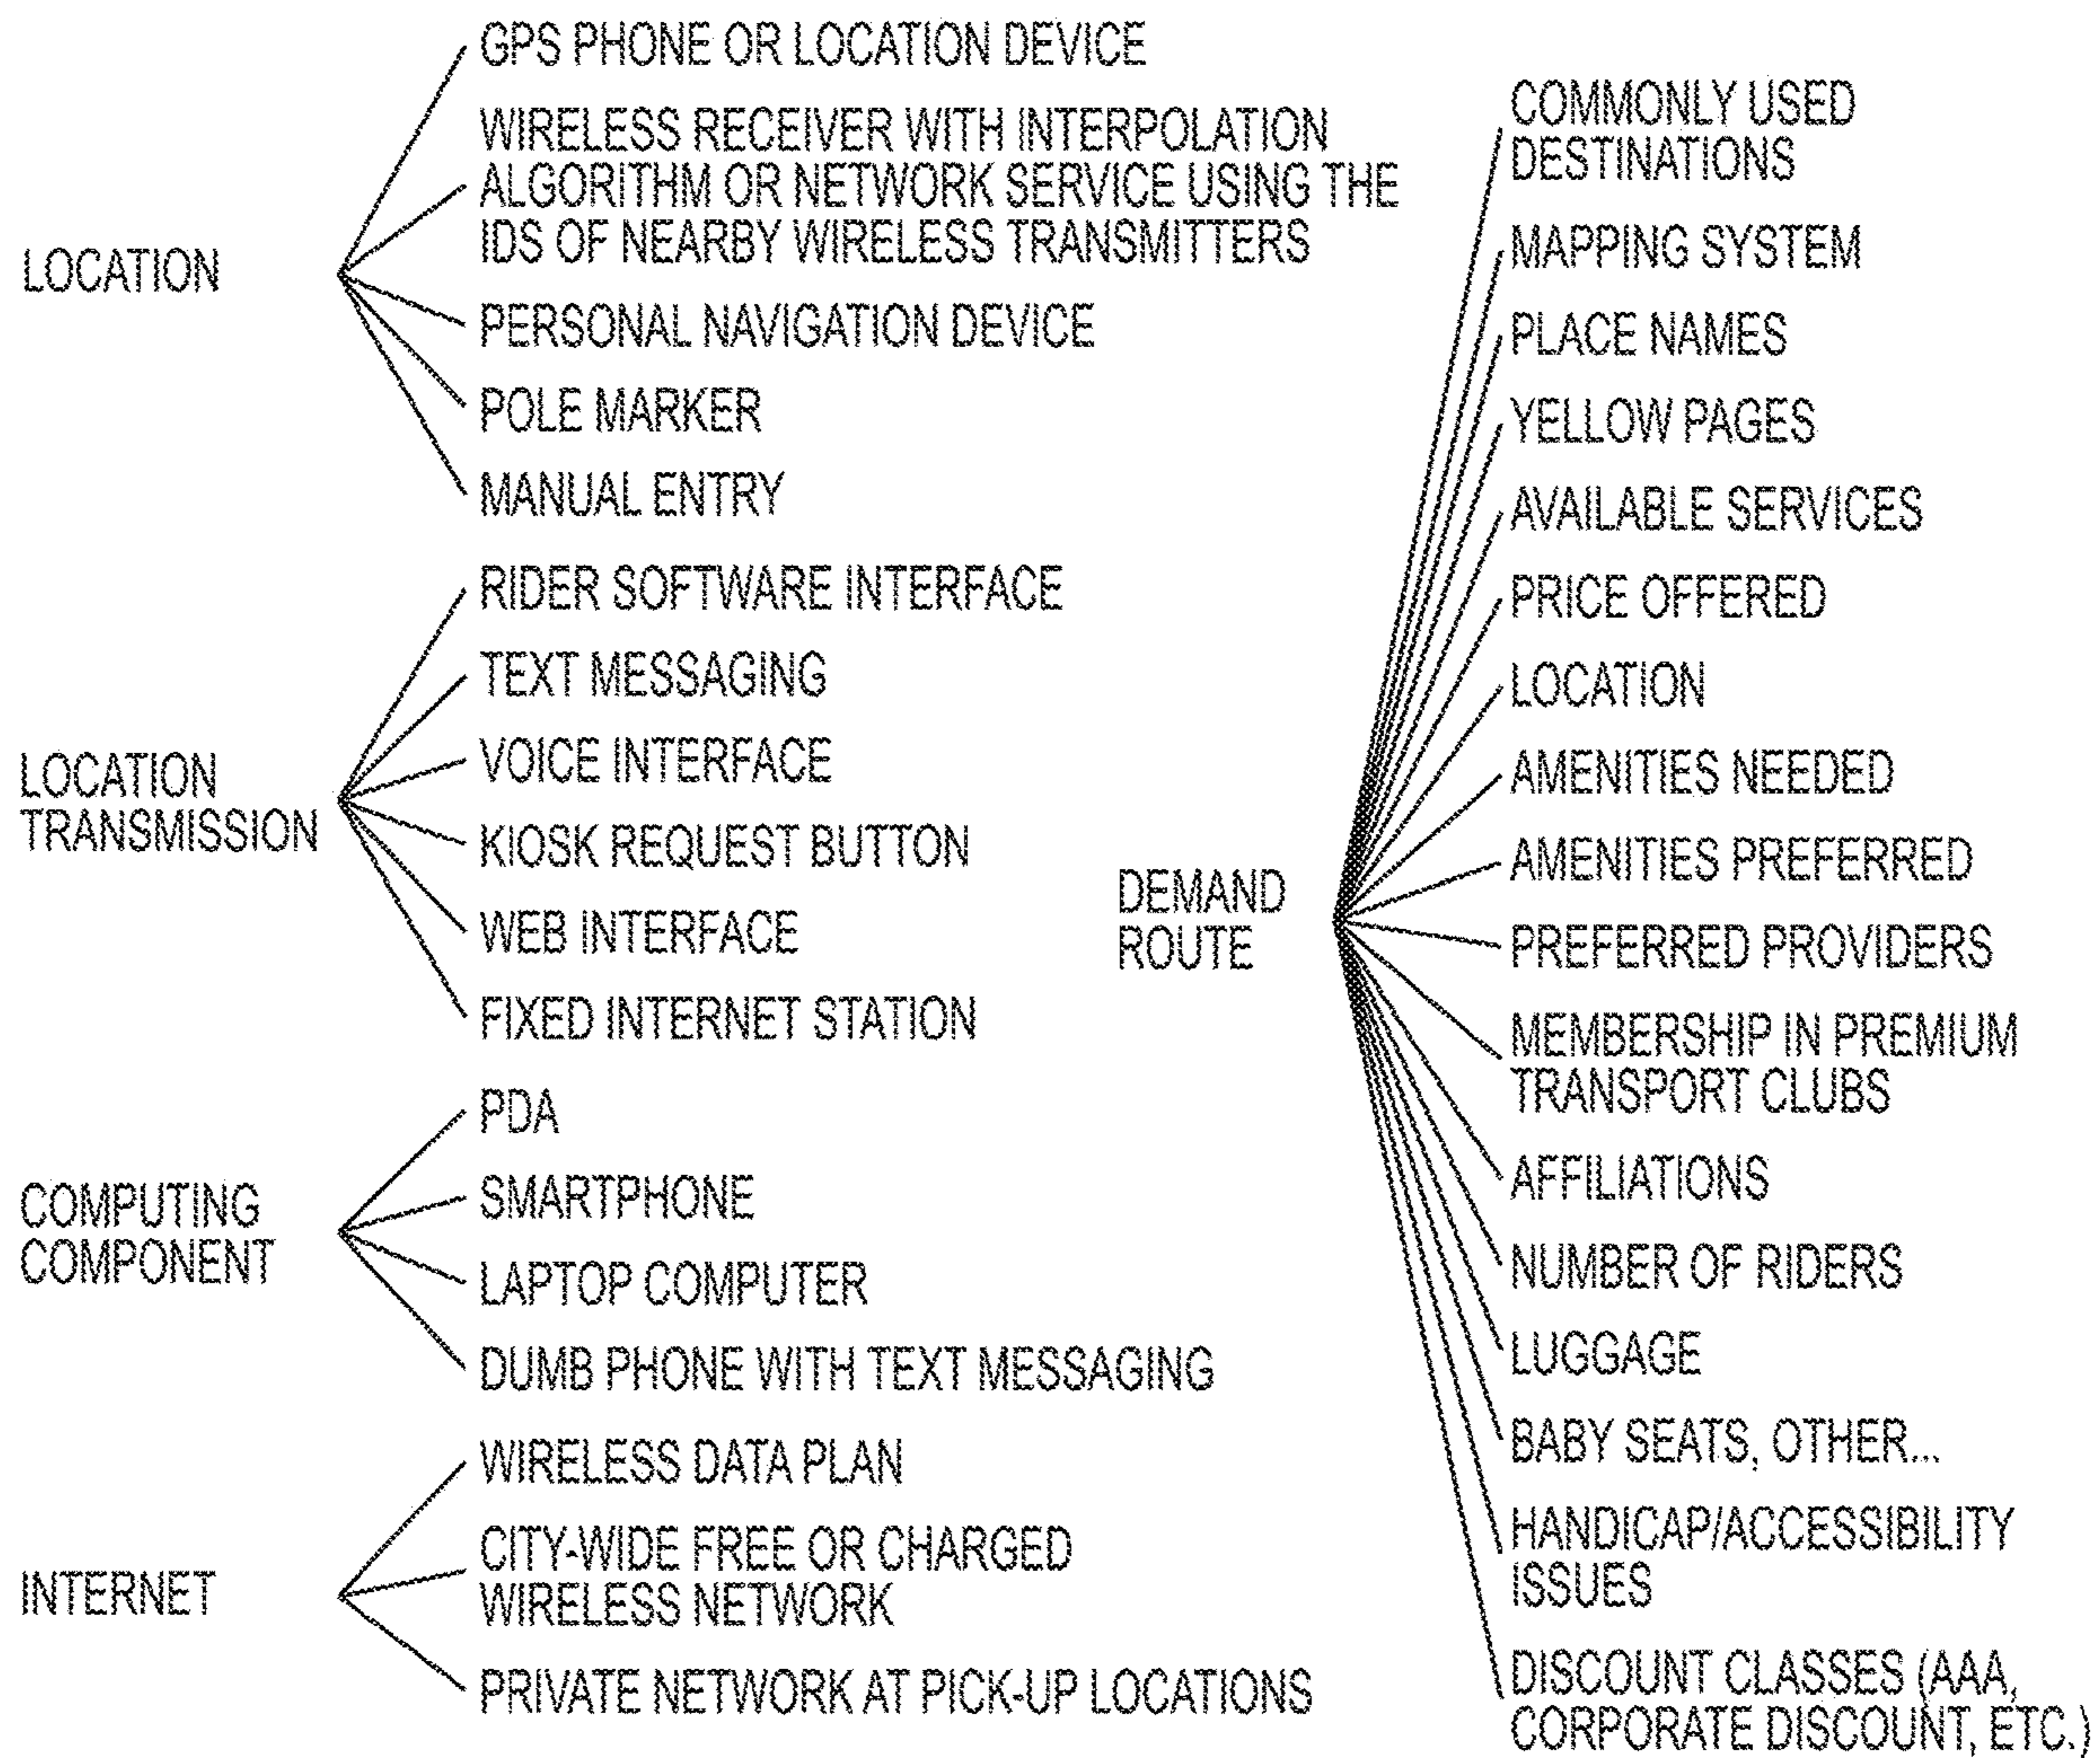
LOCATION

GPS PHONE OR LOCATION DEVICE

WIRELESS RECEIVER WITH INTERPOLATION ALGORITHM OR NETWORK SERVICE USING THE IDS OF NEARBY WIRELESS TRANSMITTERS

PERSONAL NAVIGATION DEVICE

POLE MARKER

MANUAL ENTRY

LOCATION TRANSMISSION

RIDER SOFTWARE INTERFACE

TEXT MESSAGING

VOICE INTERFACE

KIOSK REQUEST BUTTON

WEB INTERFACE

FIXED INTERNET STATION

COMPUTING COMPONENT

PDA

SMARTPHONE

LAPTOP COMPUTER

DUMB PHONE WITH TEXT MESSAGING

INTERNET

WIRELESS DATA PLAN

CITY-WIDE FREE OR CHARGED WIRELESS NETWORK

PRIVATE NETWORK AT PICK-UP LOCATIONS

DEMAND ROUTE

COMMONLY USED DESTINATIONS

MAPPING SYSTEM

PLACE NAMES

YELLOW PAGES

AVAILABLE SERVICES

PRICE OFFERED

LOCATION

AMENITIES NEEDED

AMENITIES PREFERRED

PREFERRED PROVIDERS

MEMBERSHIP IN PREMIUM TRANSPORT CLUBS

AFFILIATIONS

NUMBER OF RIDERS

LUGGAGE

BABY SEATS, OTHER...

HANDICAP/ACCESSIBILITY ISSUES

DISCOUNT CLASSES (AAA, CORPORATE DISCOUNT, ETC.)